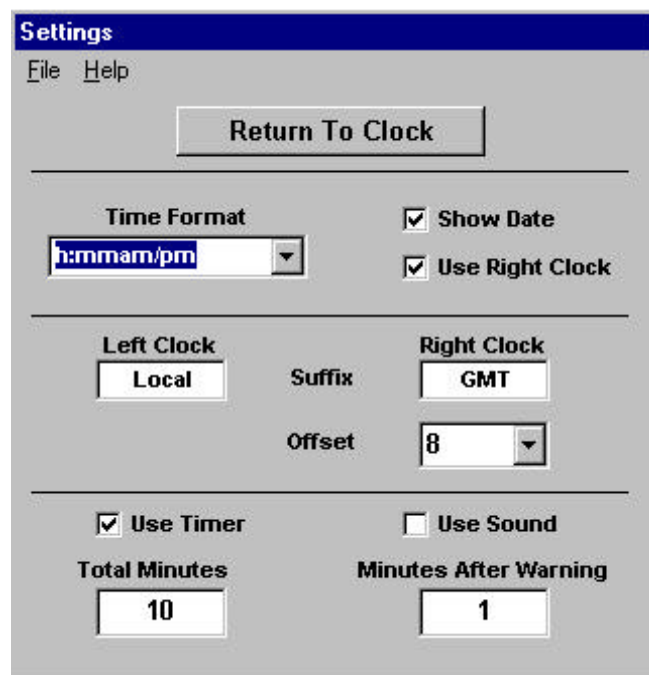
Settings

File Help

Return To Clock

Time Format
h:mmam/pm

Show Date
Use Right Clock

Left Clock
Local

Suffix

Right Clock
GMT

Offset
8

Use Timer
Use Sound

Total Minutes
10

Minutes After Warning
1